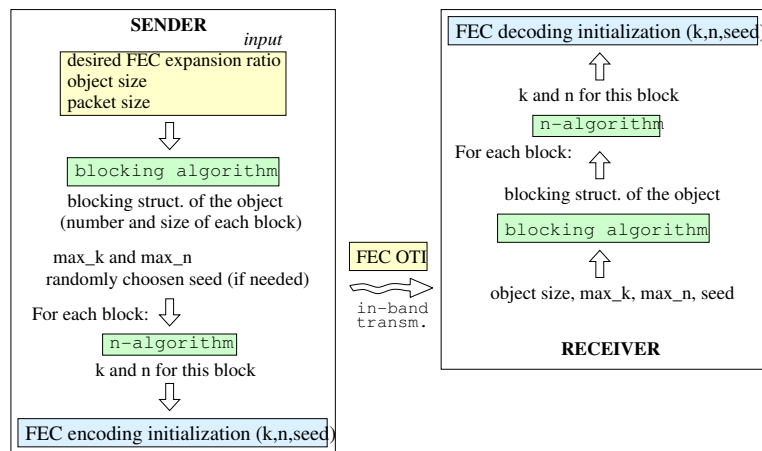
SENDER

input

desired FEC expansion ratio
object size
packet size

blocking algorithm

blocking struct. of the object
(number and size of each block)

max_k and max_n
randomly choosen seed (if needed)

For each block:

n-algorithm

k and n for this block

FEC encoding initialization (k,n,seed)

FEC OTI

in-band
transm.

FEC decoding initialization (k,n,seed)

k and n for this block

n-algorithm

For each block:

blocking struct. of the object

blocking algorithm

object size, max_k, max_n, seed

RECEIVER